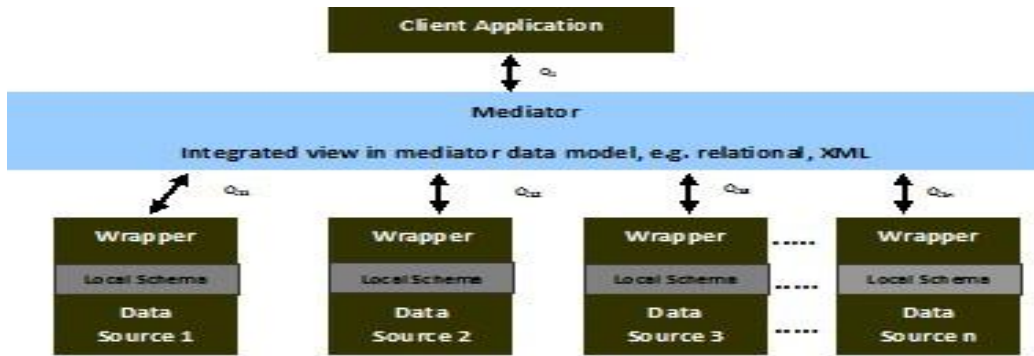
Client Application

Q

Mediator

Integrated view in mediator data model, e.g. relational, XML

Q11

Q12

Q13

Q1n

Wrapper

Local Scheme

Data Source 1

Wrapper

Local Scheme

Data Source 2

Wrapper

Local Scheme

Data Source 3

Wrapper

Local Scheme

Data Source n